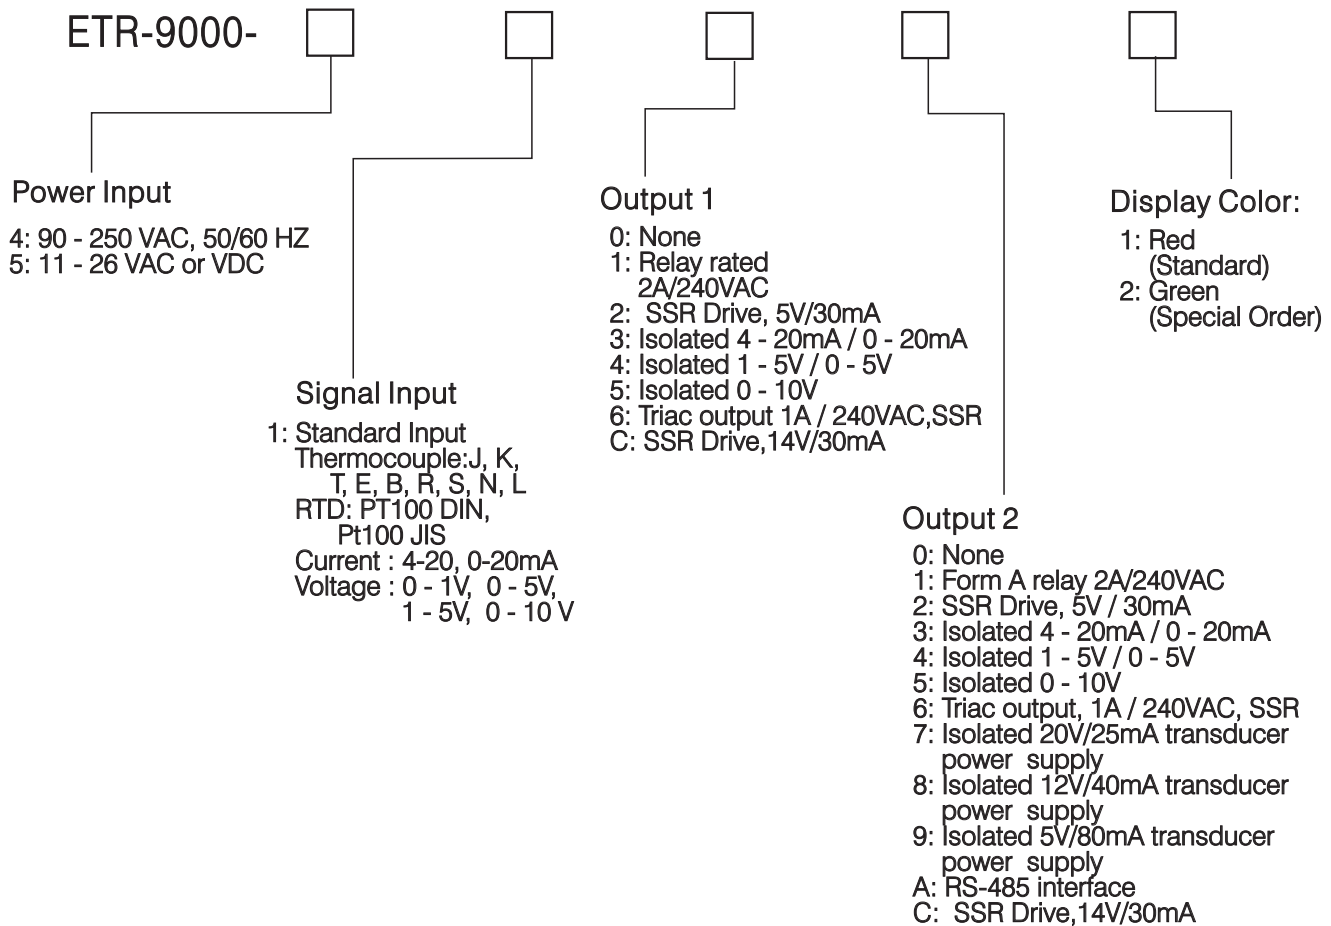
ETR-9000-

Power Input
4: 90 - 250 VAC, 50/60 HZ
5: 11 - 26 VAC or VDC

Signal Input
1: Standard Input
Thermocouple:J, K, T, E, B, R, S, N, L
RTD: PT100 DIN, Pt100 JIS
Current : 4-20, 0-20mA
Voltage : 0 - 1V, 0 - 5V, 1 - 5V, 0 - 10 V

Output 1
0: None
1: Relay rated 2A/240VAC
2: SSR Drive, 5V/30mA
3: Isolated 4 - 20mA / 0 - 20mA
4: Isolated 1 - 5V / 0 - 5V
5: Isolated 0 - 10V
6: Triac output 1A / 240VAC,SSR
C: SSR Drive,14V/30mA

Output 2
0: None
1: Form A relay 2A/240VAC
2: SSR Drive, 5V / 30mA
3: Isolated 4 - 20mA / 0 - 20mA
4: Isolated 1 - 5V / 0 - 5V
5: Isolated 0 - 10V
6: Triac output, 1A / 240VAC, SSR
7: Isolated 20V/25mA transducer power supply
8: Isolated 12V/40mA transducer power supply
9: Isolated 5V/80mA transducer power supply
A: RS-485 interface
C: SSR Drive,14V/30mA

Display Color:
1: Red (Standard)
2: Green (Special Order)